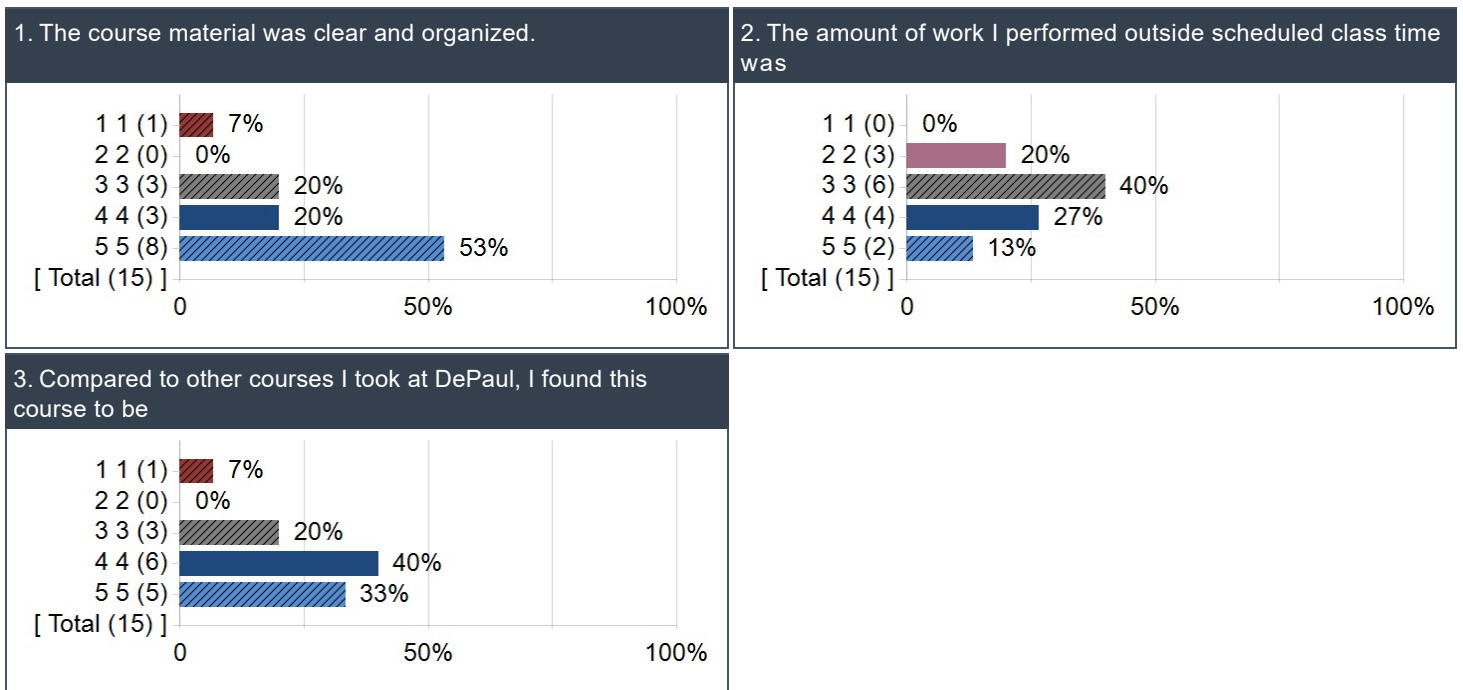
1. The course material was clear and organized.

1 1 (1) 7%
2 2 (0) 0%
3 3 (3) 20%
4 4 (3) 20%
5 5 (8) 53%
[ Total (15) ]
0 50% 100%

2. The amount of work I performed outside scheduled class time was

1 1 (0) 0%
2 2 (3) 20%
3 3 (6) 40%
4 4 (4) 27%
5 5 (2) 13%
[ Total (15) ]
0 50% 100%

3. Compared to other courses I took at DePaul, I found this course to be

1 1 (1) 7%
2 2 (0) 0%
3 3 (3) 20%
4 4 (6) 40%
5 5 (5) 33%
[ Total (15) ]
0 50% 100%